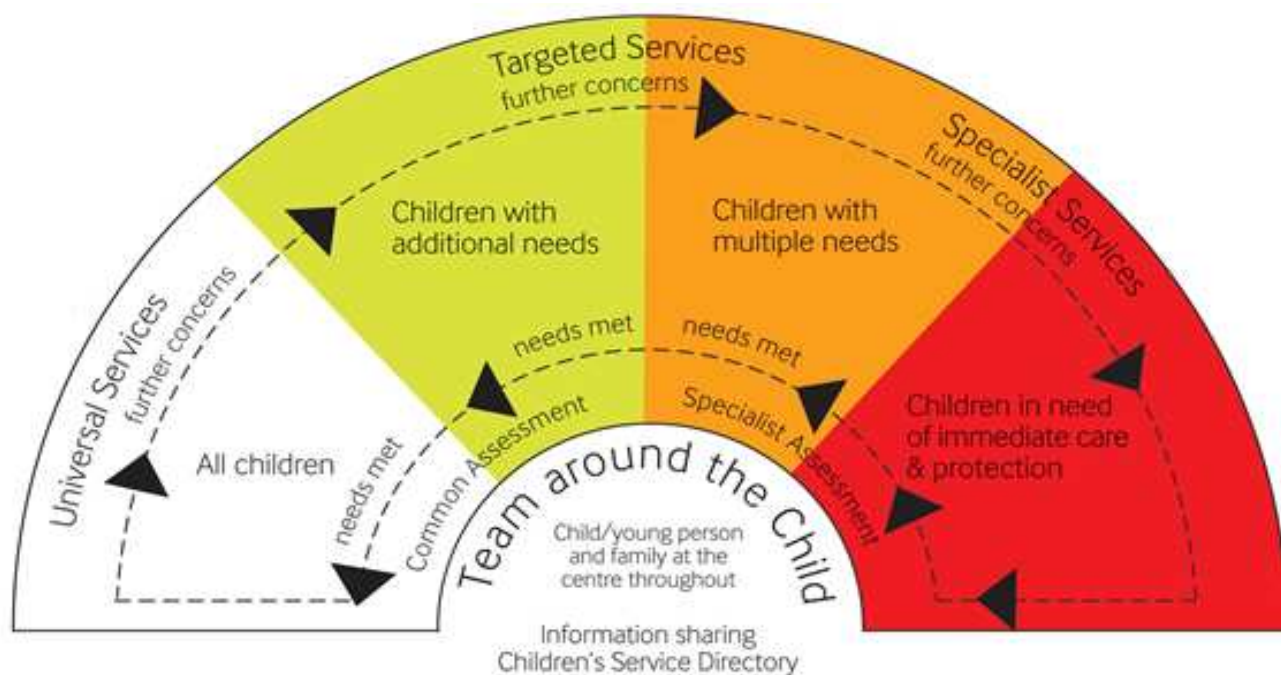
Targeted Services
further concerns

Specialist Services
further concerns

Universal Services
further concerns

Children with additional needs

Children with multiple needs

Children in need of immediate care & protection

All children

needs met

needs met

needs met

Common Assessment

Specialist Assessment

Team around the Child

Child/young person and family at the centre throughout

Information sharing
Children's Service Directory